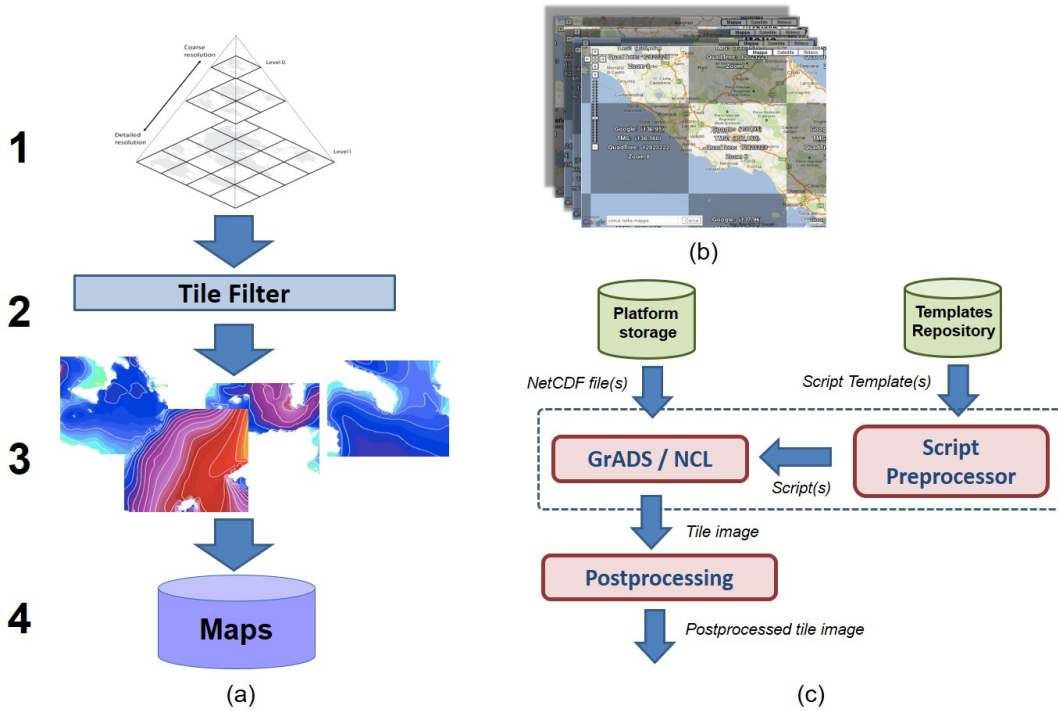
1

Coarse resolution

Level 0

Detailed resolution

Level l

2

Tile Filter

3

4

Maps

(a)

Mappa Satellite Rilievo

Google: (136,98)
TMS: (136,160)
QuadTree: 12020222
Zoom: 8

cerca nella mappa Cerca

(b)

Platform storage

Templates Repository

NetCDF file(s)

Script Template(s)

GrADS / NCL

Script(s)

Script Preprocessor

Tile image

Postprocessing

Postprocessed tile image

(c)